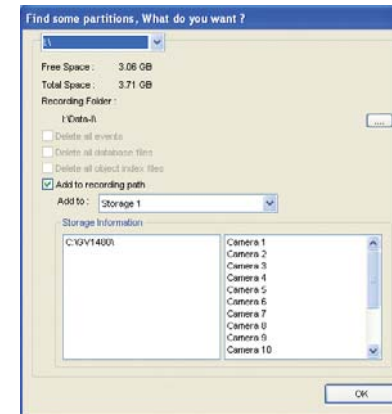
Find some partitions, What do you want ?

I:\

Free Space : 3.06 GB
Total Space : 3.71 GB
Recording Folder :
I:\Data-I\
...

Delete all events
Delete all database files
Delete all object index files
Add to recording path
Add to : Storage 1

Storage Information
C:\GV1480\

Camera 1
Camera 2
Camera 3
Camera 4
Camera 5
Camera 6
Camera 7
Camera 8
Camera 9
Camera 10

OK